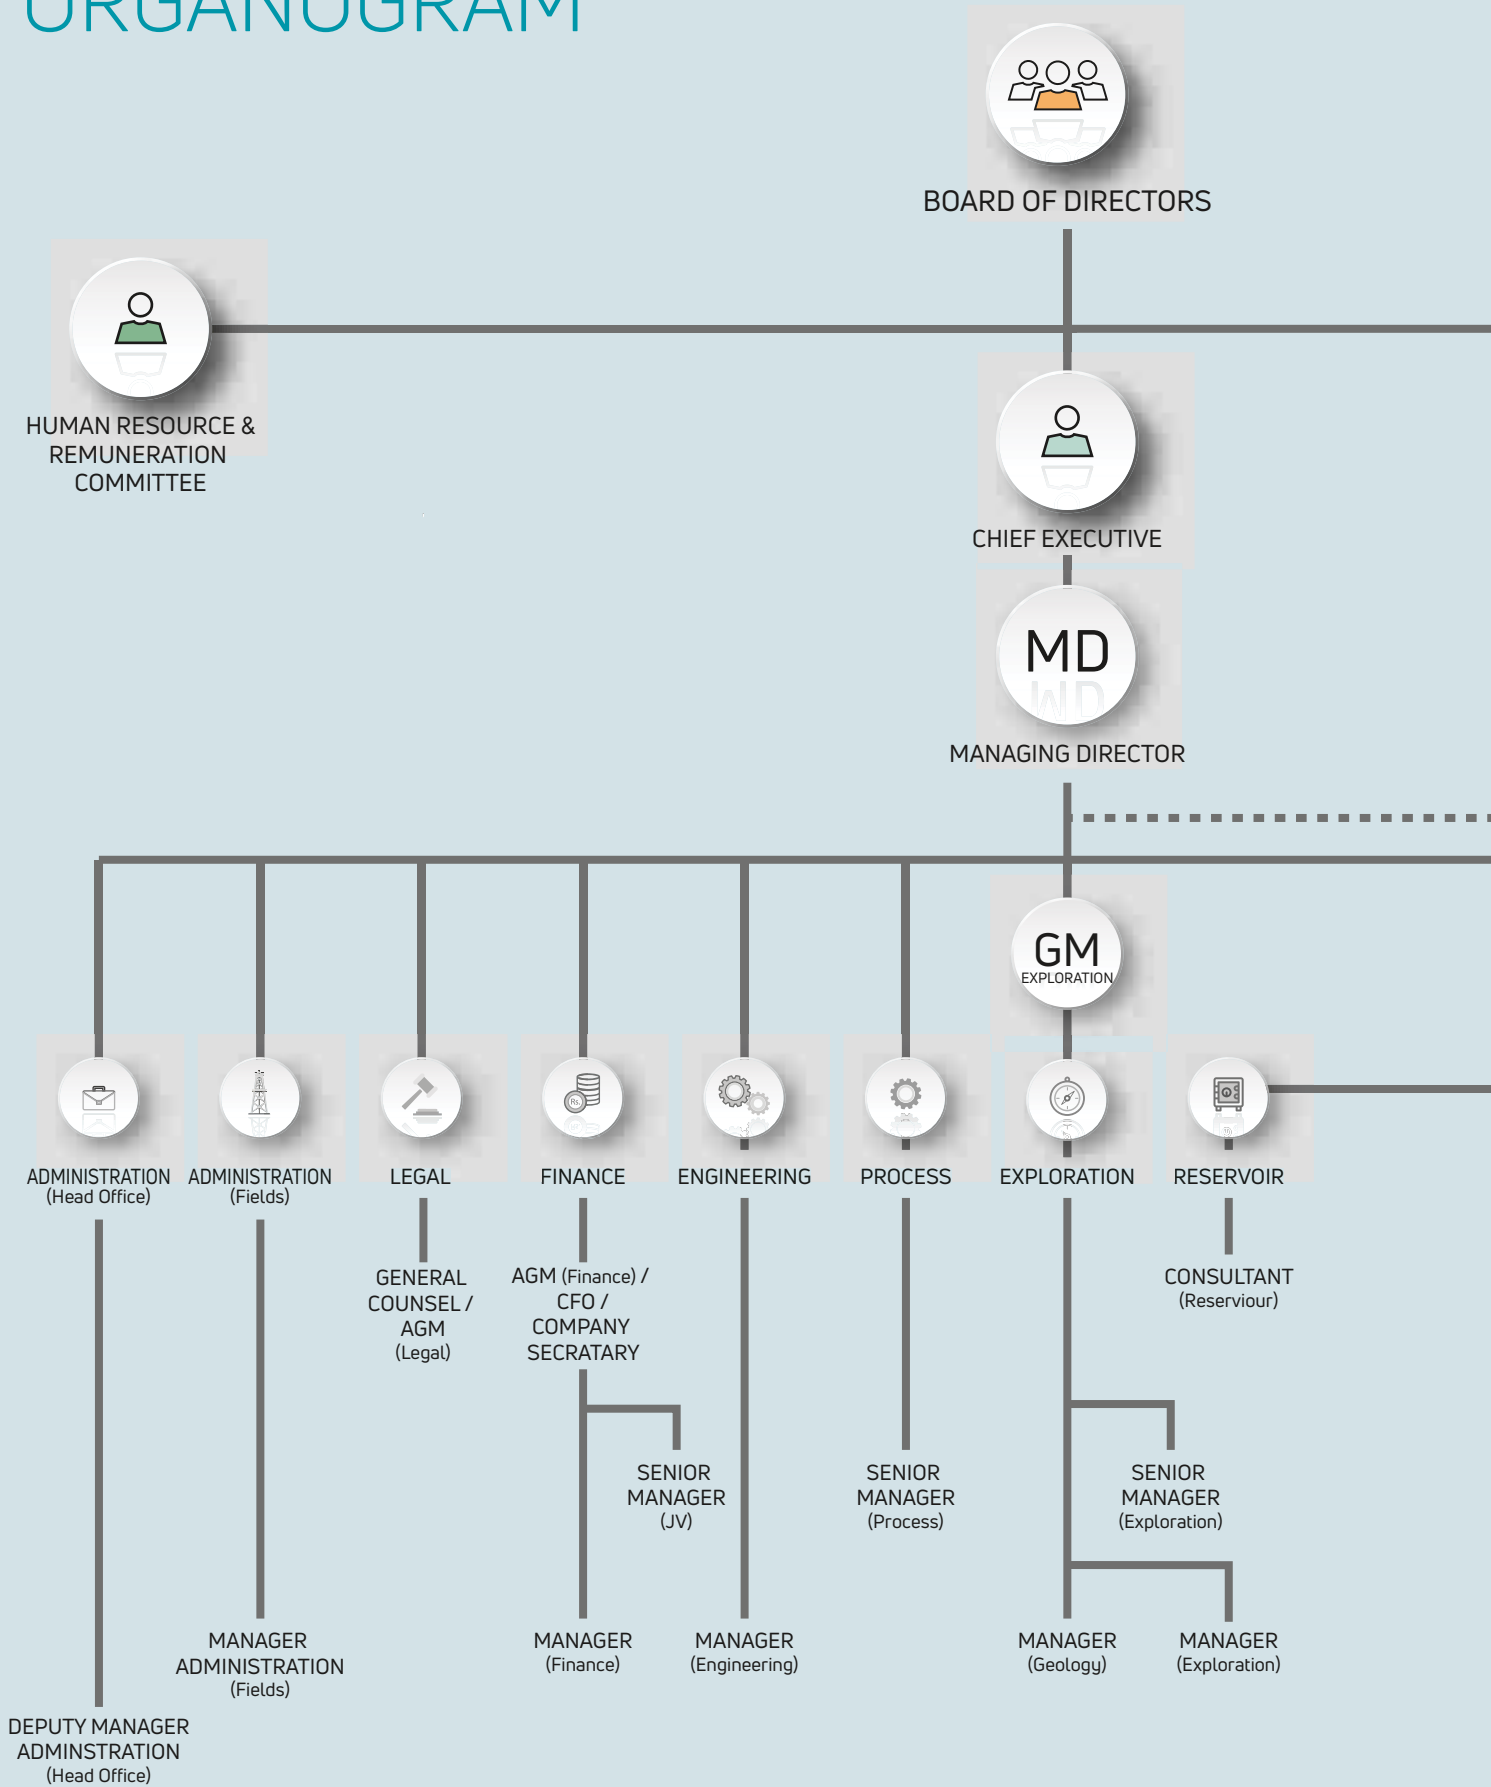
ORGANOGRAM

BOARD OF DIRECTORS

HUMAN RESOURCE & REMUNERATION COMMITTEE

CHIEF EXECUTIVE

MD

MANAGING DIRECTOR

GM EXPLORATION

ADMINISTRATION (Head Office)

ADMINISTRATION (Fields)

LEGAL

FINANCE

ENGINEERING

PROCESS

EXPLORATION

RESERVOIR

GENERAL COUNSEL / AGM (Legal)

AGM (Finance) / CFO / COMPANY SECRATARY

CONSULTANT (Reserviour)

SENIOR MANAGER (JV)

SENIOR MANAGER (Process)

SENIOR MANAGER (Exploration)

MANAGER ADMINISTRATION (Fields)

MANAGER (Finance)

MANAGER (Engineering)

MANAGER (Geology)

MANAGER (Exploration)

DEPUTY MANAGER ADMINSTRATION (Head Office)